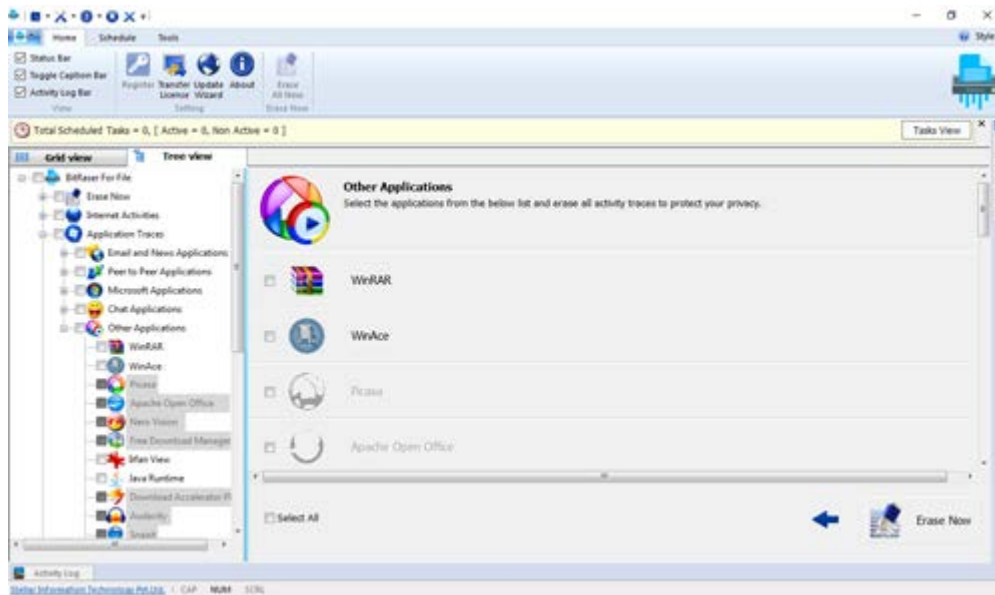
File Home Schedule Tools

Style

Status Bar
Toggle Caption Bar
Activity Log Bar
View

Register Transfer Licence Update Wizard About
Setting

Erase All Now
Erase Now

Total Scheduled Tasks = 0, [ Active = 0, Non Active = 0 ]

Tasks View

Grid view
Tree view

BitRaser For File
Erase Now
Internet Activities
Application Traces
Email and News Applications
Peer to Peer Applications
Microsoft Applications
Chat Applications
Other Applications
WinRAR
WinAce
Picasa
Apache Open Office
Nero Vision
Free Download Manager
Irfan View
Java Runtime
Download Accelerator Pl
Audacity
Snagit

Other Applications
Select the applications from the below list and erase all activity traces to protect your privacy.

WinRAR

WinAce

Picasa

Apache Open Office

Select All

Erase Now

Activity Log

Stellar Information Technology Pvt.Ltd. CAP NUM SCRL